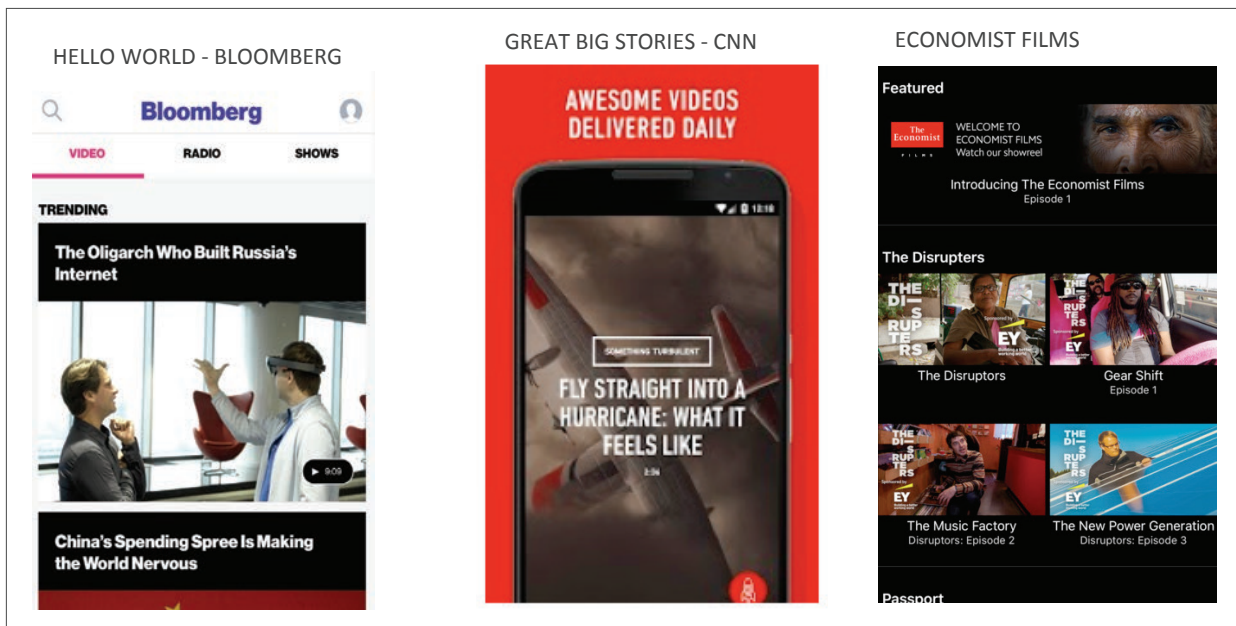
HELLO WORLD - BLOOMBERG

Bloomberg

VIDEO RADIO SHOWS

TRENDING

The Oligarch Who Built Russia's Internet

9:09

China's Spending Spree Is Making the World Nervous

GREAT BIG STORIES - CNN

AWESOME VIDEOS DELIVERED DAILY

12:10

SOMETHING TURBULENT

FLY STRAIGHT INTO A HURRICANE: WHAT IT FEELS LIKE

2:36

ECONOMIST FILMS

Featured

The Economist FILMS

WELCOME TO ECONOMIST FILMS Watch our showreel

Introducing The Economist Films
Episode 1

The Disrupters

THE DI S RUPTERS EY

The Disruptors

THE DI S RUPTERS EY

Gear Shift
Episode 1

THE DI S RUPTERS EY

The Music Factory
Disruptors: Episode 2

THE DI S RUPTERS EY

The New Power Generation
Disruptors: Episode 3

Passport